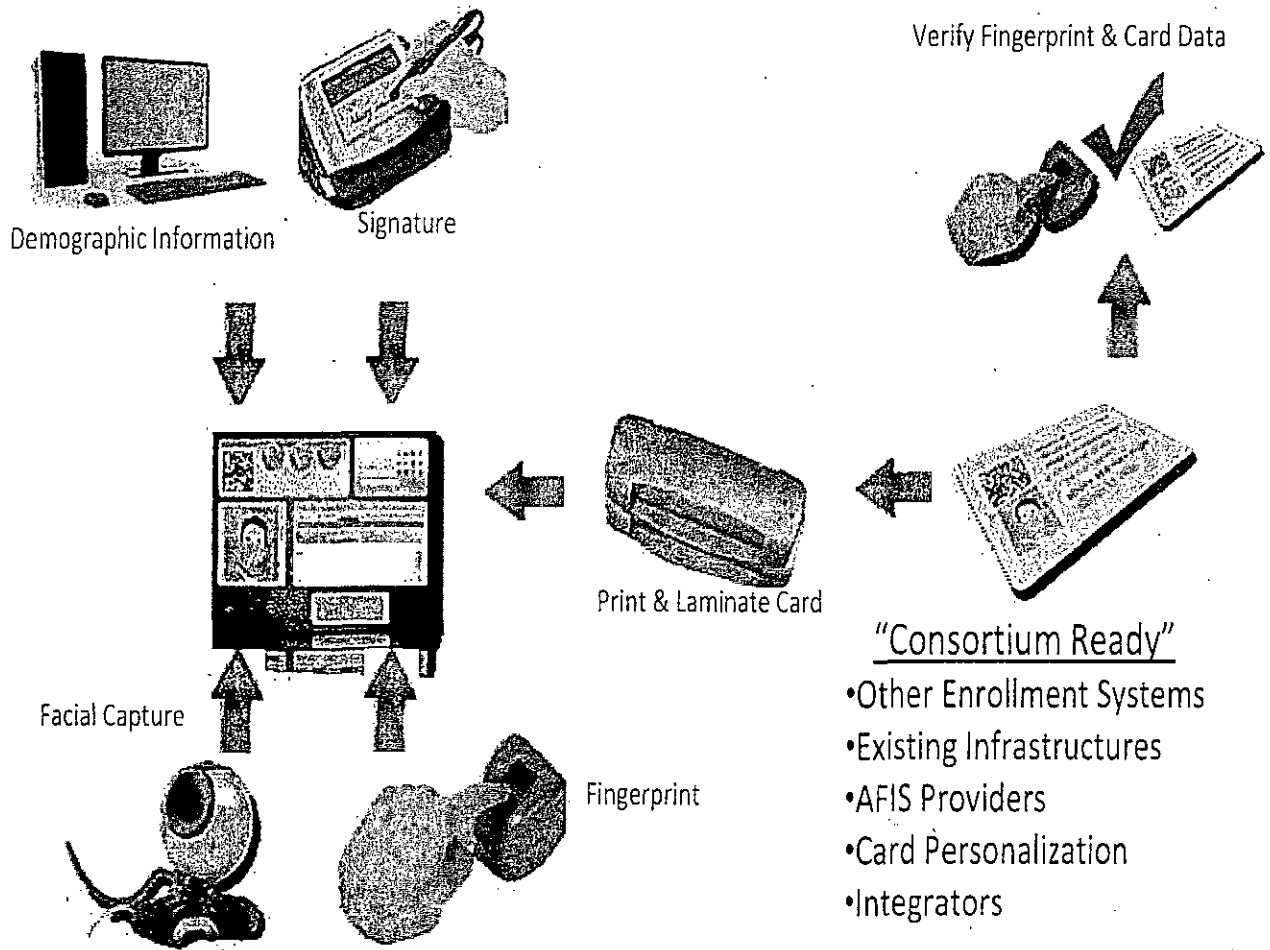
Verify Fingerprint & Card Data

Demographic Information

Signature

Print & Laminate Card

"Consortium Ready"
•Other Enrollment Systems
•Existing Infrastructures
•AFIS Providers
•Card Personalization
•Integrators

Facial Capture

Fingerprint